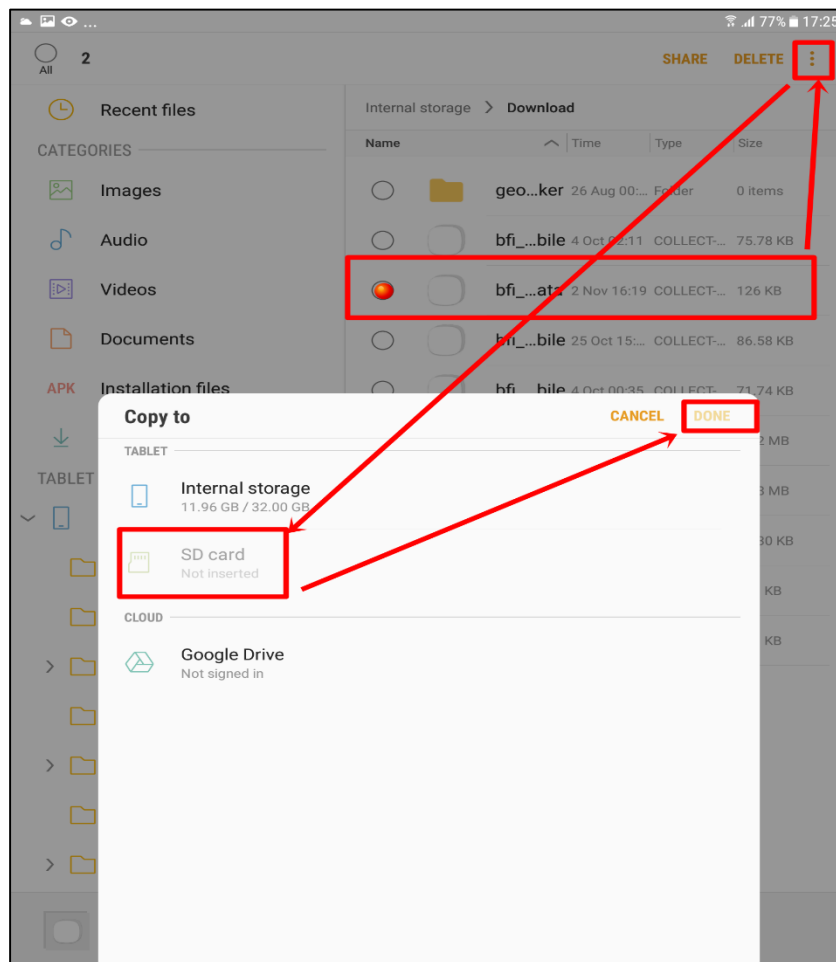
77% 17:25

All 2

SHARE DELETE

Recent files

CATEGORIES

Images

Audio

Videos

Documents

APK Installation files

TABLET

Internal storage > Download

| Name | Time | Type | Size |
|---|---|---|---|
| geo...ker | 26 Aug 00:... | Folder | 0 items |
| bfi_...bile | 4 Oct 02:11 | COLLECT-... | 75.78 KB |
| bfi_...ata | 2 Nov 16:19 | COLLECT-... | 126 KB |
| bfi_...bile | 25 Oct 15:... | COLLECT-... | 86.58 KB |
| bfi_...bile | 4 Oct 00:35 | COLLECT-... | 71.74 KB |

Copy to

CANCEL DONE

TABLET

Internal storage
11.96 GB / 32.00 GB

SD card
Not inserted

CLOUD

Google Drive
Not signed in

2 MB
3 MB
30 KB
KB
KB